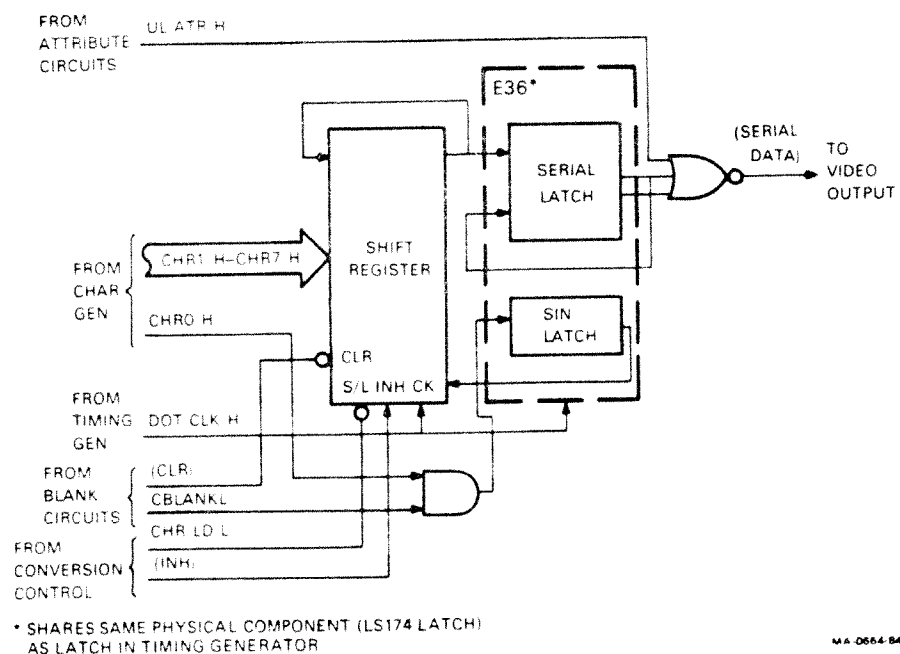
FROM ATTRIBUTE CIRCUITS

UL ATR H

E36*

SHIFT REGISTER

SERIAL LATCH

(SERIAL DATA)

TO VIDEO OUTPUT

FROM CHAR GEN

CHR1 H–CHR7 H

CHR0 H

SIN LATCH

CLR

S/L INH CK

FROM TIMING GEN

DOT CLK H

FROM BLANK CIRCUITS

(CLR)

CBLANKL

CHR LD L

FROM CONVERSION CONTROL

(INH)

* SHARES SAME PHYSICAL COMPONENT (LS174 LATCH) AS LATCH IN TIMING GENERATOR

MA-0664-84